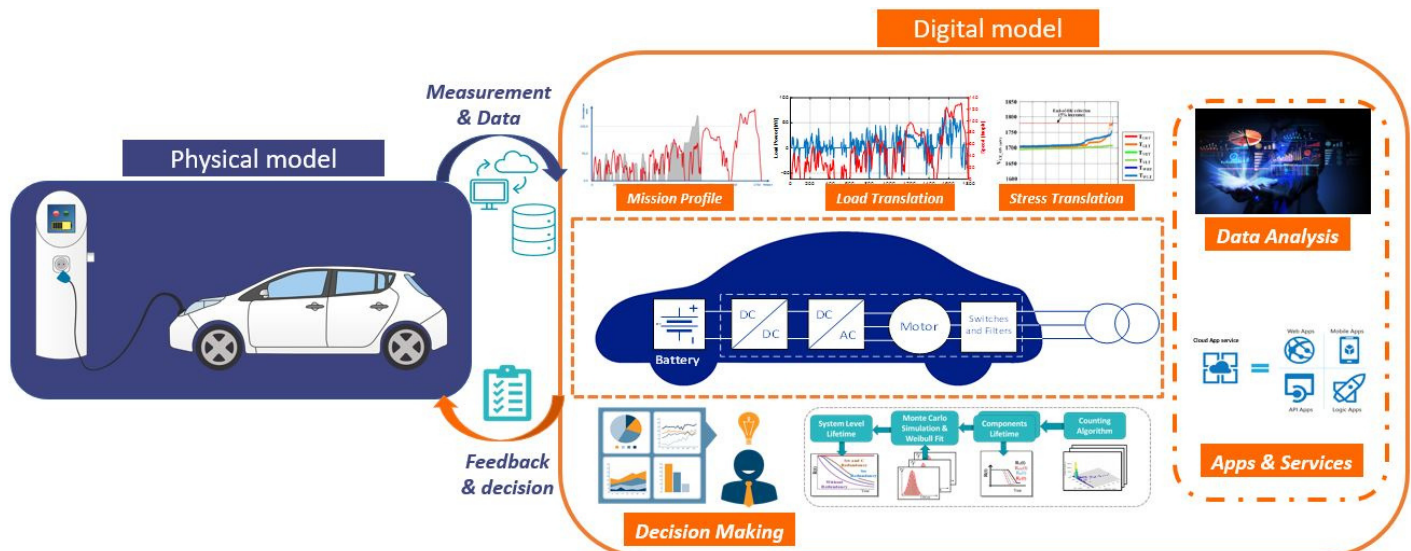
Digital model

Measurement & Data

Physical model

Mission Profile

Load Translation

Stress Translation

Data Analysis

DC DC

DC AC

Motor

Switches and Filters

Battery

Cloud App service

Web Apps

Mobile Apps

API Apps

Logic Apps

Apps & Services

Feedback & decision

System Level Lifetime

Monte Carlo Simulation & Weibull Fit

Components Lifetime

Counting Algorithm

Decision Making